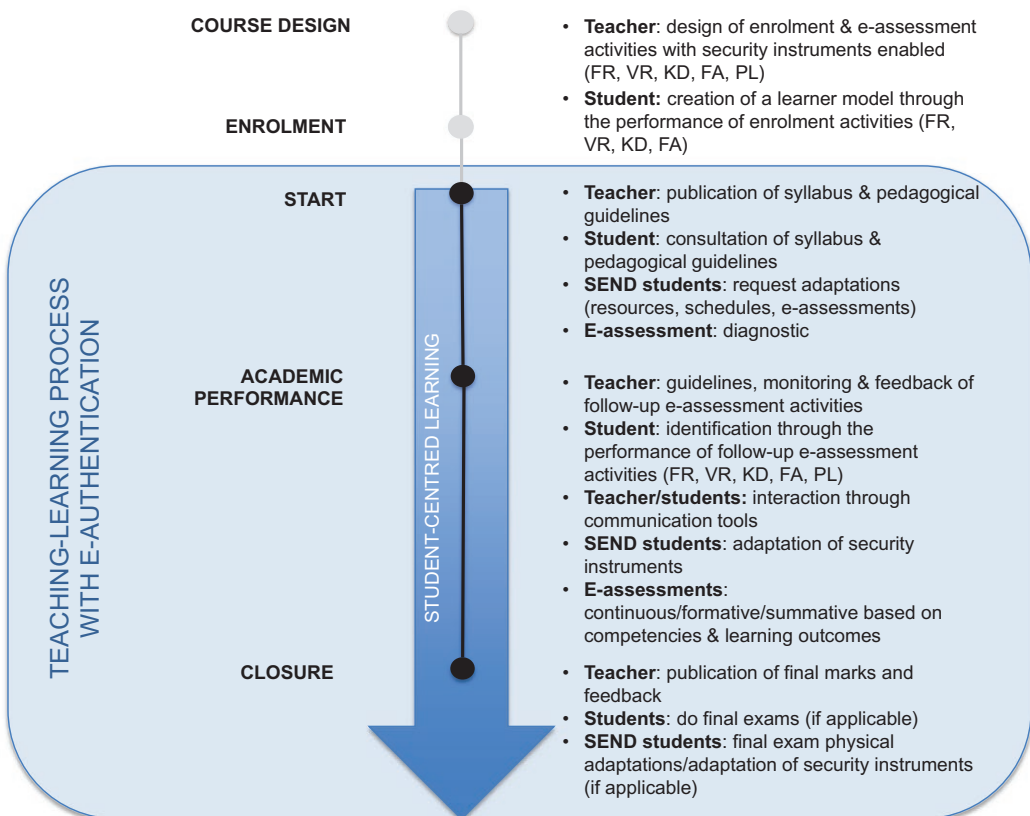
COURSE DESIGN

- **Teacher**: design of enrolment & e-assessment activities with security instruments enabled (FR, VR, KD, FA, PL)
- **Student:** creation of a learner model through the performance of enrolment activities (FR, VR, KD, FA)

ENROLMENT

TEACHING-LEARNING PROCESS WITH E-AUTHENTICATION

STUDENT-CENTRED LEARNING

START

- **Teacher**: publication of syllabus & pedagogical guidelines
- **Student**: consultation of syllabus & pedagogical guidelines
- **SEND students**: request adaptations (resources, schedules, e-assessments)
- **E-assessment**: diagnostic

ACADEMIC PERFORMANCE

- **Teacher**: guidelines, monitoring & feedback of follow-up e-assessment activities
- **Student**: identification through the performance of follow-up e-assessment activities (FR, VR, KD, FA, PL)
- **Teacher/students:** interaction through communication tools
- **SEND students**: adaptation of security instruments
- **E-assessments**: continuous/formative/summative based on competencies & learning outcomes

CLOSURE

- **Teacher**: publication of final marks and feedback
- **Students**: do final exams (if applicable)
- **SEND students**: final exam physical adaptations/adaptation of security instruments (if applicable)